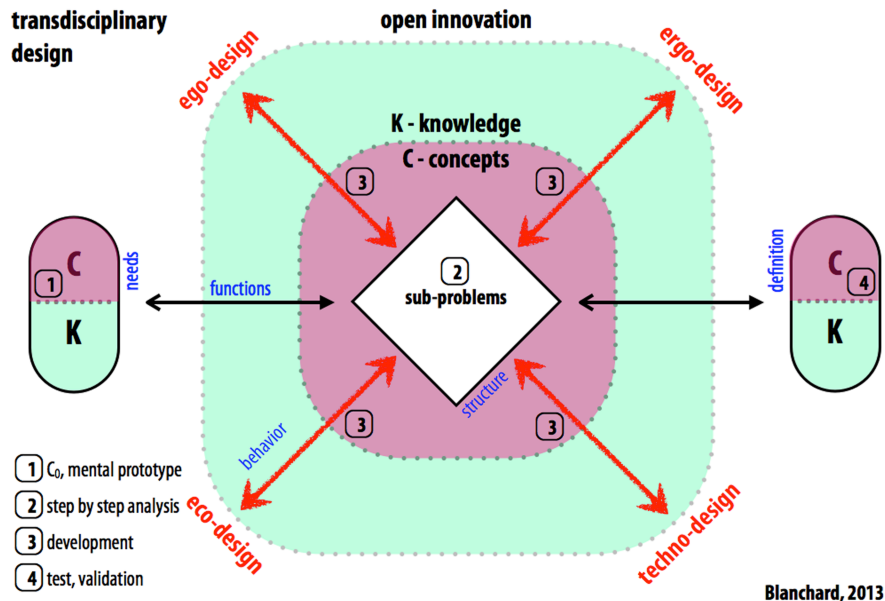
transdisciplinary design

open innovation

ego-design

ergo-design

K - knowledge

C - concepts

3

3

C

1

needs

K

functions

2

sub-problems

definition

C

4

K

behavior

structure

3

3

eco-design

techno-design

1 $C_0$, mental prototype

2 step by step analysis

3 development

4 test, validation

Blanchard, 2013